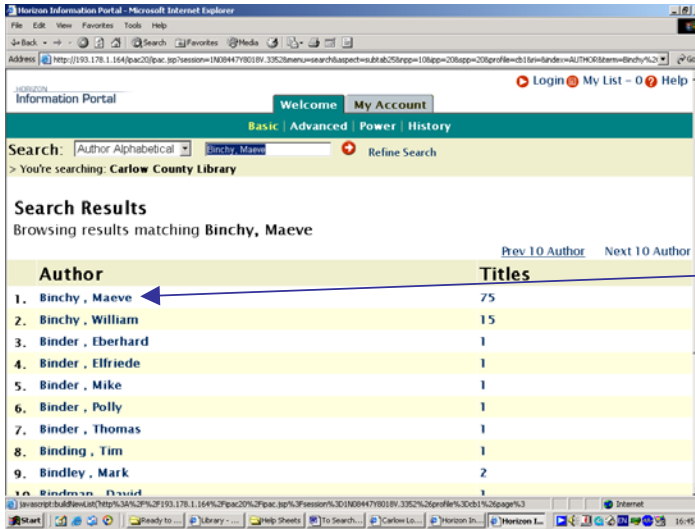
Horizon Information Portal - Microsoft Internet Explorer

File Edit View Favorites Tools Help

Back Search Favorites Media

Address http://193.178.1.164/ipac20/ipac.jsp?session=1N08447Y8018V.3352&menu=search&aspect=subtab25&npp=10&ipp=20&spp=20&profile=cb1&ri=&index=AUTHOR&term=Binchy%2

HORIZON
Information Portal

Login My List – 0 Help

Welcome My Account

Basic | Advanced | Power | History

Search: Author Alphabetical Binchy, Maeve Refine Search

> You're searching: Carlow County Library

Search Results

Browsing results matching Binchy, Maeve

Prev 10 Author Next 10 Author

| | Author | Titles |
|---|---|---|
| 1. | Binchy , Maeve | 75 |
| 2. | Binchy , William | 15 |
| 3. | Binder , Eberhard | 1 |
| 4. | Binder , Elfriede | 1 |
| 5. | Binder , Mike | 1 |
| 6. | Binder , Polly | 1 |
| 7. | Binder , Thomas | 1 |
| 8. | Binding , Tim | 1 |
| 9. | Bindley , Mark | 2 |
| 10. | Bindman , David | 1 |

javascript:buildNewList('http%3A%2F%2F193.178.1.164%2Fipac20%2Fipac.jsp%3Fsession%3D1N08447Y8018V.3352%26profile%3Dcb1%26page%3

Internet

Start Ready to ... Library - ... Help Sheets To Search... Carlow Lo... Horizon In... Horizon I... 16:4